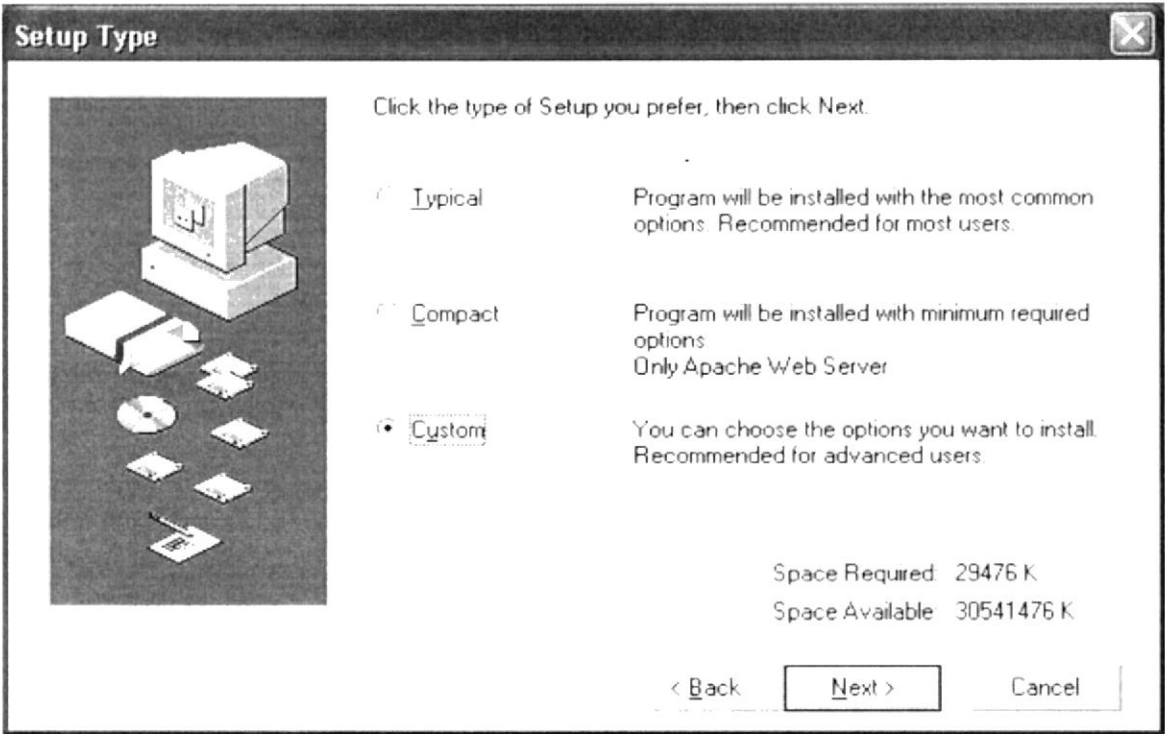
Setup Type

Click the type of Setup you prefer, then click Next.

Typical

Program will be installed with the most common options. Recommended for most users.

Compact

Program will be installed with minimum required options
Only Apache Web Server

Custom

You can choose the options you want to install. Recommended for advanced users.

Space Required: 29476 K
Space Available: 30541476 K

< Back
Next >
Cancel